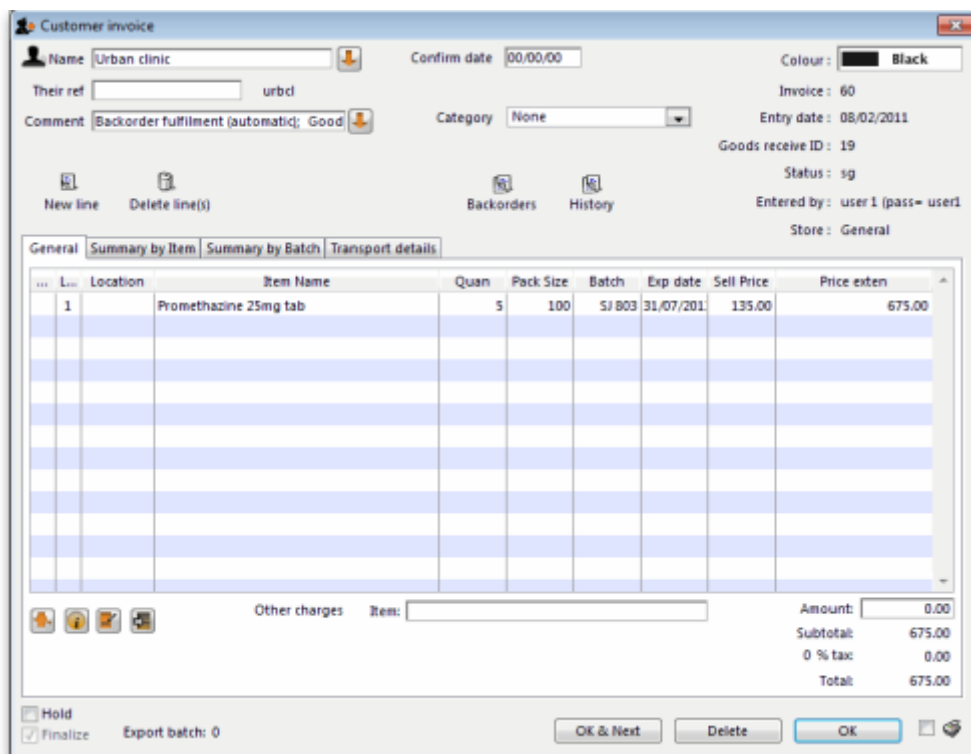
Customer invoice

Name Urban clinic

Confirm date 00/00/00

Colour: Black

Their ref urbcl

Invoice: 60

Comment Backorder fulfilment (automatic); Good

Category None

Entry date: 08/02/2011

Goods receive ID: 19

Status: sg

New line Delete line(s)

Backorders History

Entered by: user 1 (pass= user1

Store: General

General | Summary by Item | Summary by Batch | Transport details

| ... | L... | Location | Item Name | Quan | Pack Size | Batch | Exp date | Sell Price | Price exten |
|---|---|---|---|---|---|---|---|---|---|
| | 1 | | Promethazine 25mg tab | 5 | 100 | SJ B03 | 31/07/201 | 135.00 | 675.00 |

Other charges Item:

Amount: 0.00

Subtotal: 675.00

0 % tax: 0.00

Total: 675.00

Hold

Finalize

Export batch: 0

OK & Next

Delete

OK